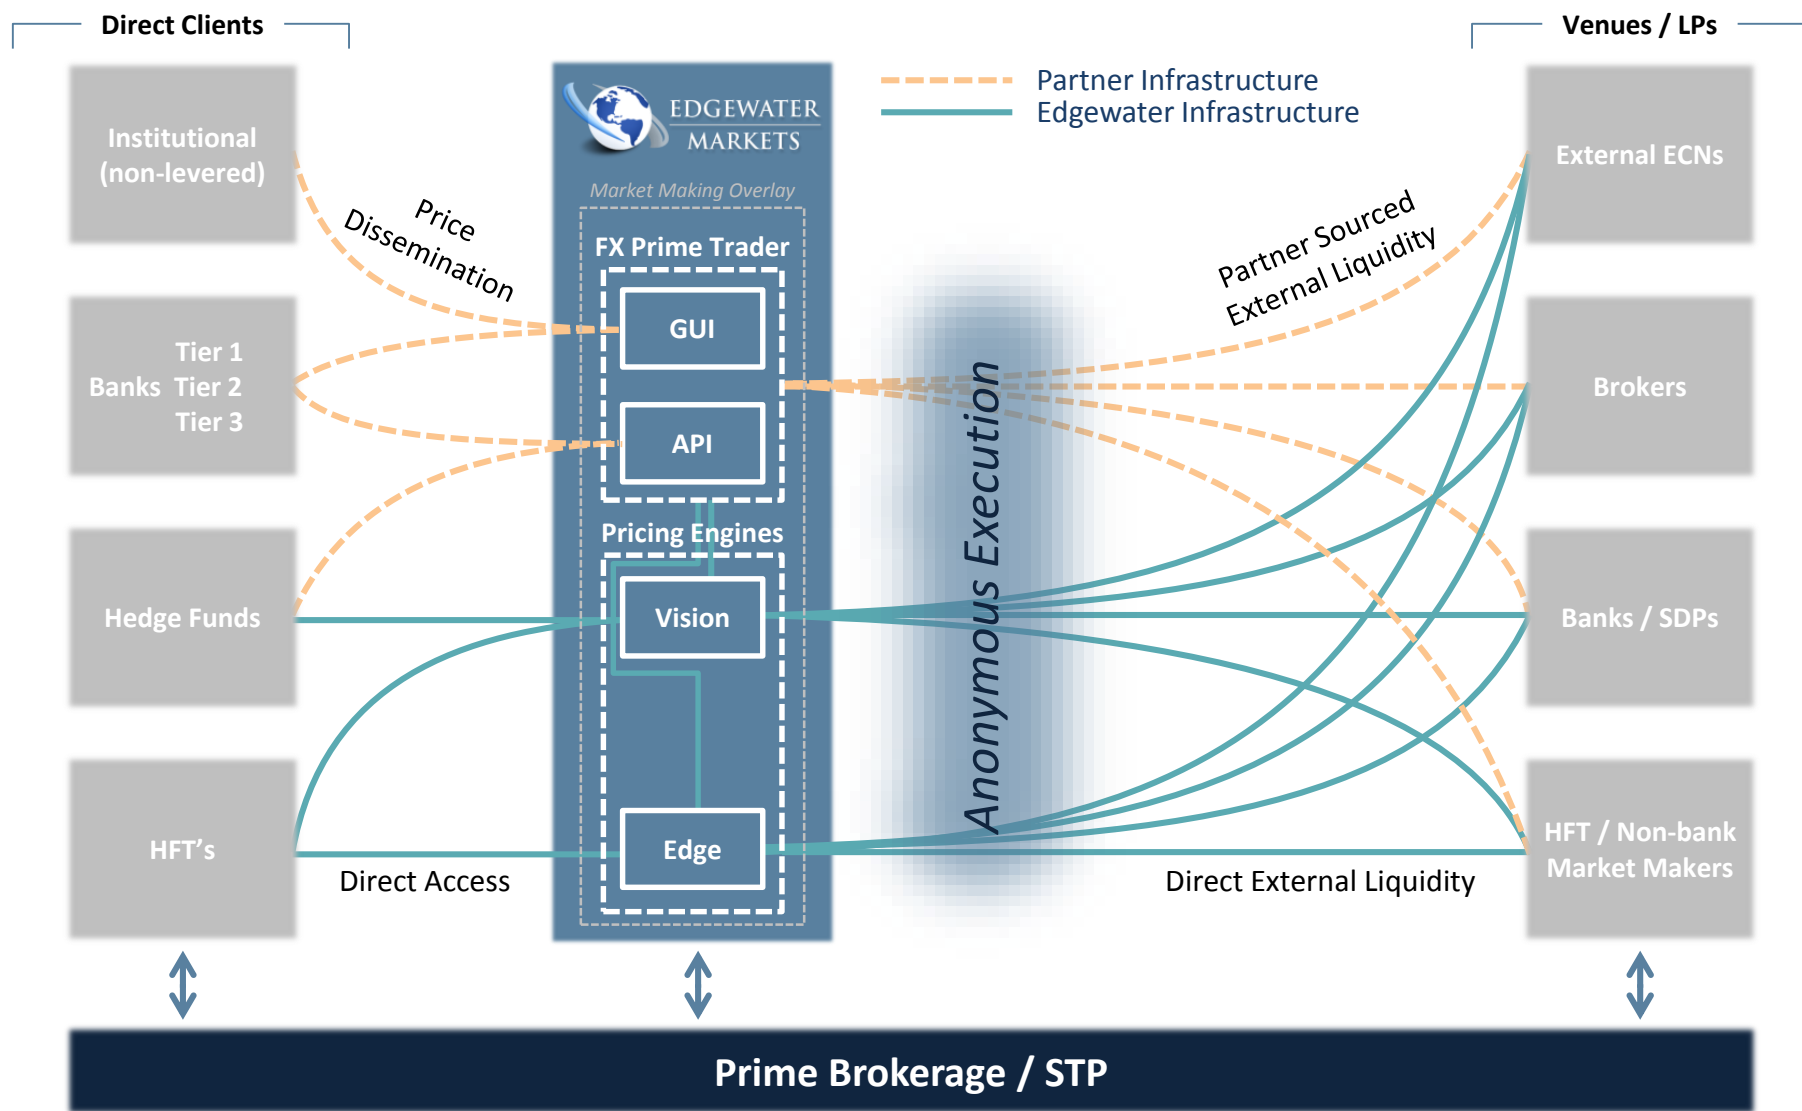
Direct Clients

Venues / LPs

Institutional (non-levered)

Tier 1
Banks Tier 2
Tier 3

Hedge Funds

HFT's

EDGEWATER MARKETS

Market Making Overlay

FX Prime Trader

GUI

API

Pricing Engines

Vision

Edge

Partner Infrastructure
Edgewater Infrastructure

Price Dissemination

Partner Sourced External Liquidity

Anonymous Execution

External ECNs

Brokers

Banks / SDPs

HFT / Non-bank Market Makers

Direct Access

Direct External Liquidity

Prime Brokerage / STP